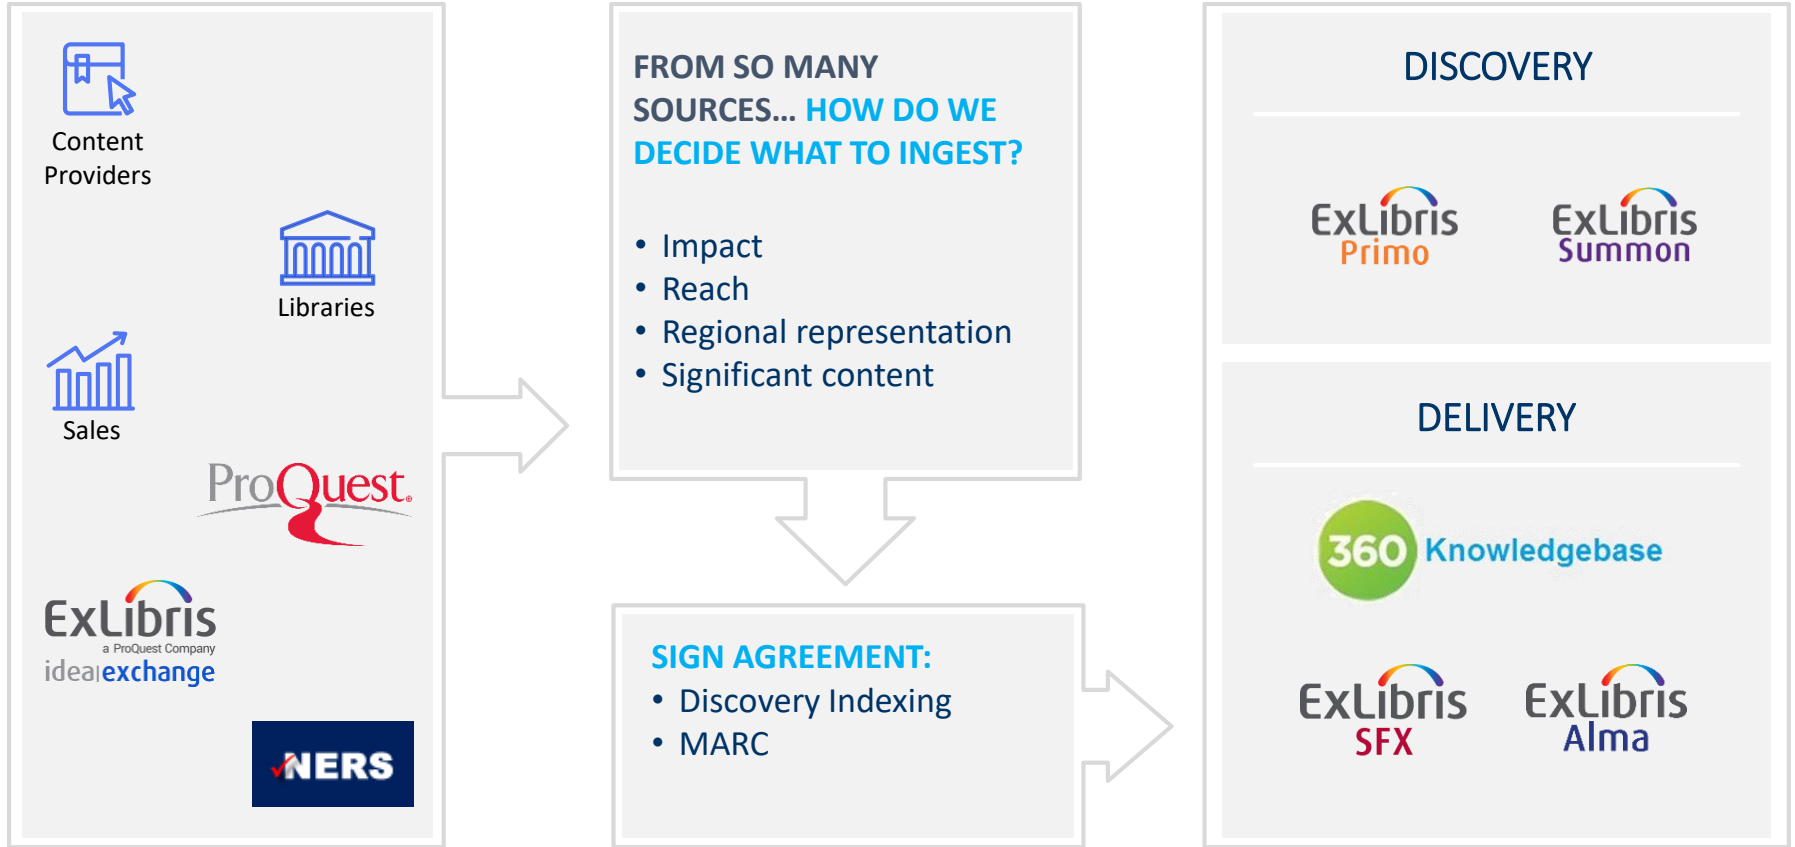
Content Providers

Libraries

Sales

ProQuest

ExLibris
a ProQuest Company
idealexchange

NERS

FROM SO MANY SOURCES... HOW DO WE DECIDE WHAT TO INGEST?

- Impact
- Reach
- Regional representation
- Significant content

SIGN AGREEMENT:
- Discovery Indexing
- MARC

DISCOVERY

ExLibris Primo

ExLibris Summon

DELIVERY

360 Knowledgebase

ExLibris SFX

ExLibris Alma